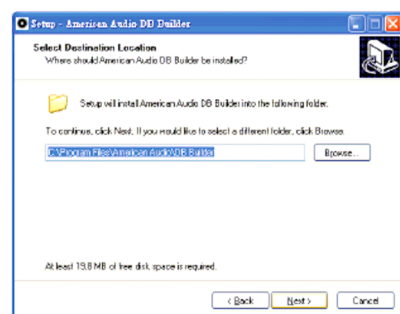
Setup - American Audio DB Builder

Select Destination Location
Where should American Audio DB Builder be installed?

Setup will install American Audio DB Builder into the following folder.

To continue, click Next. If you would like to select a different folder, click Browse.

C:\Program Files\American Audio\DB Builder

Browse...

At least 19,8 MB of free disk space is required.

< Back

Next >

Cancel